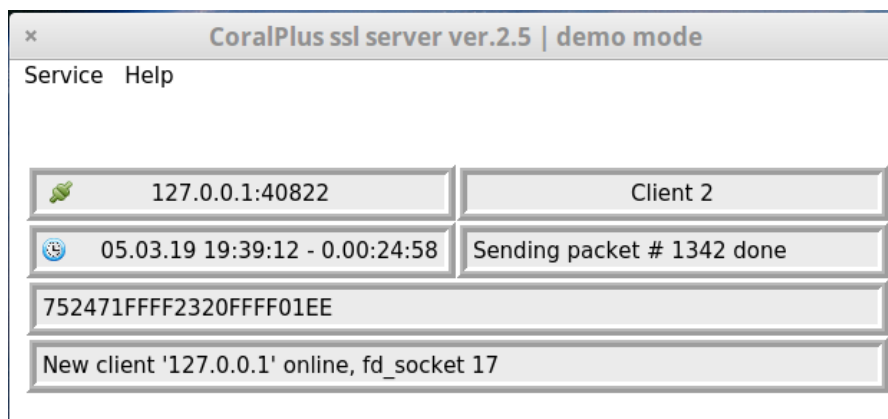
×
CoralPlus ssl server ver.2.5 | demo mode

Service Help

127.0.0.1:40822

Client 2

05.03.19 19:39:12 - 0.00:24:58

Sending packet # 1342 done

752471FFFF2320FFFF01EE

New client '127.0.0.1' online, fd_socket 17